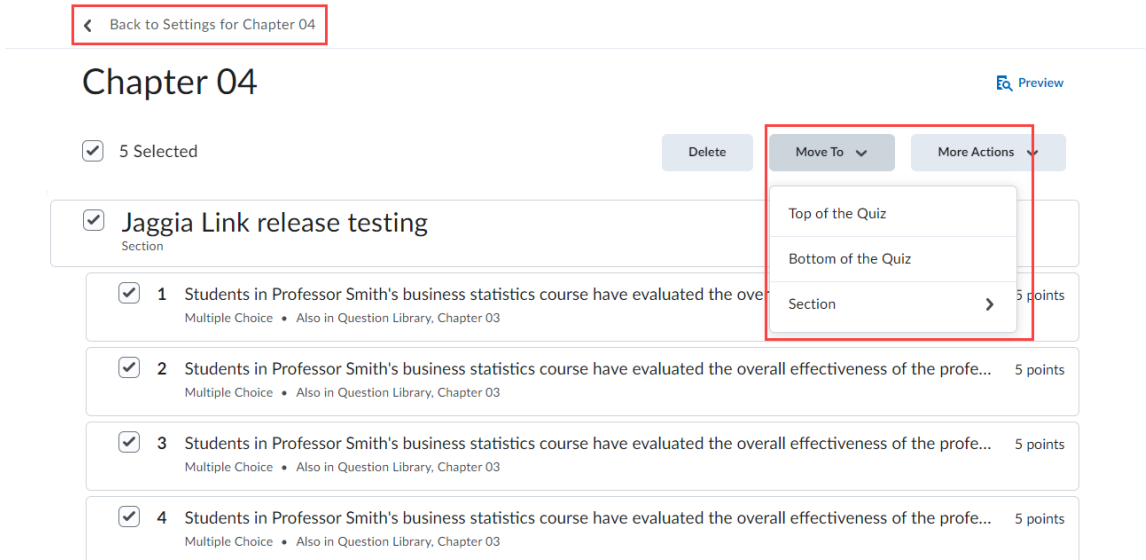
Back to Settings for Chapter 04

Chapter 04

Preview

5 Selected

Delete

Move To

More Actions

Top of the Quiz

Bottom of the Quiz

Section

Jaggia Link release testing
Section

1 Students in Professor Smith's business statistics course have evaluated the over
Multiple Choice • Also in Question Library, Chapter 03
5 points

2 Students in Professor Smith's business statistics course have evaluated the overall effectiveness of the profe...
Multiple Choice • Also in Question Library, Chapter 03
5 points

3 Students in Professor Smith's business statistics course have evaluated the overall effectiveness of the profe...
Multiple Choice • Also in Question Library, Chapter 03
5 points

4 Students in Professor Smith's business statistics course have evaluated the overall effectiveness of the profe...
Multiple Choice • Also in Question Library, Chapter 03
5 points